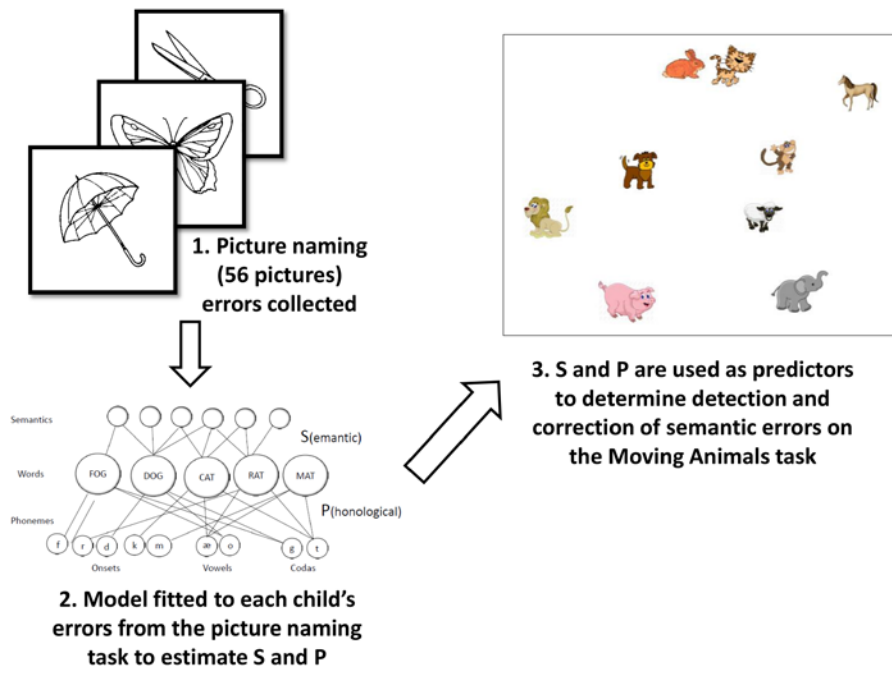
1. Picture naming (56 pictures) errors collected

Semantics

S(emantic)

Words

FOG

DOG

CAT

RAT

MAT

Phonemes

P(honological)

f

r

d

k

m

æ

o

g

t

Onsets

Vowels

Codas

2. Model fitted to each child's errors from the picture naming task to estimate S and P

3. S and P are used as predictors to determine detection and correction of semantic errors on the Moving Animals task